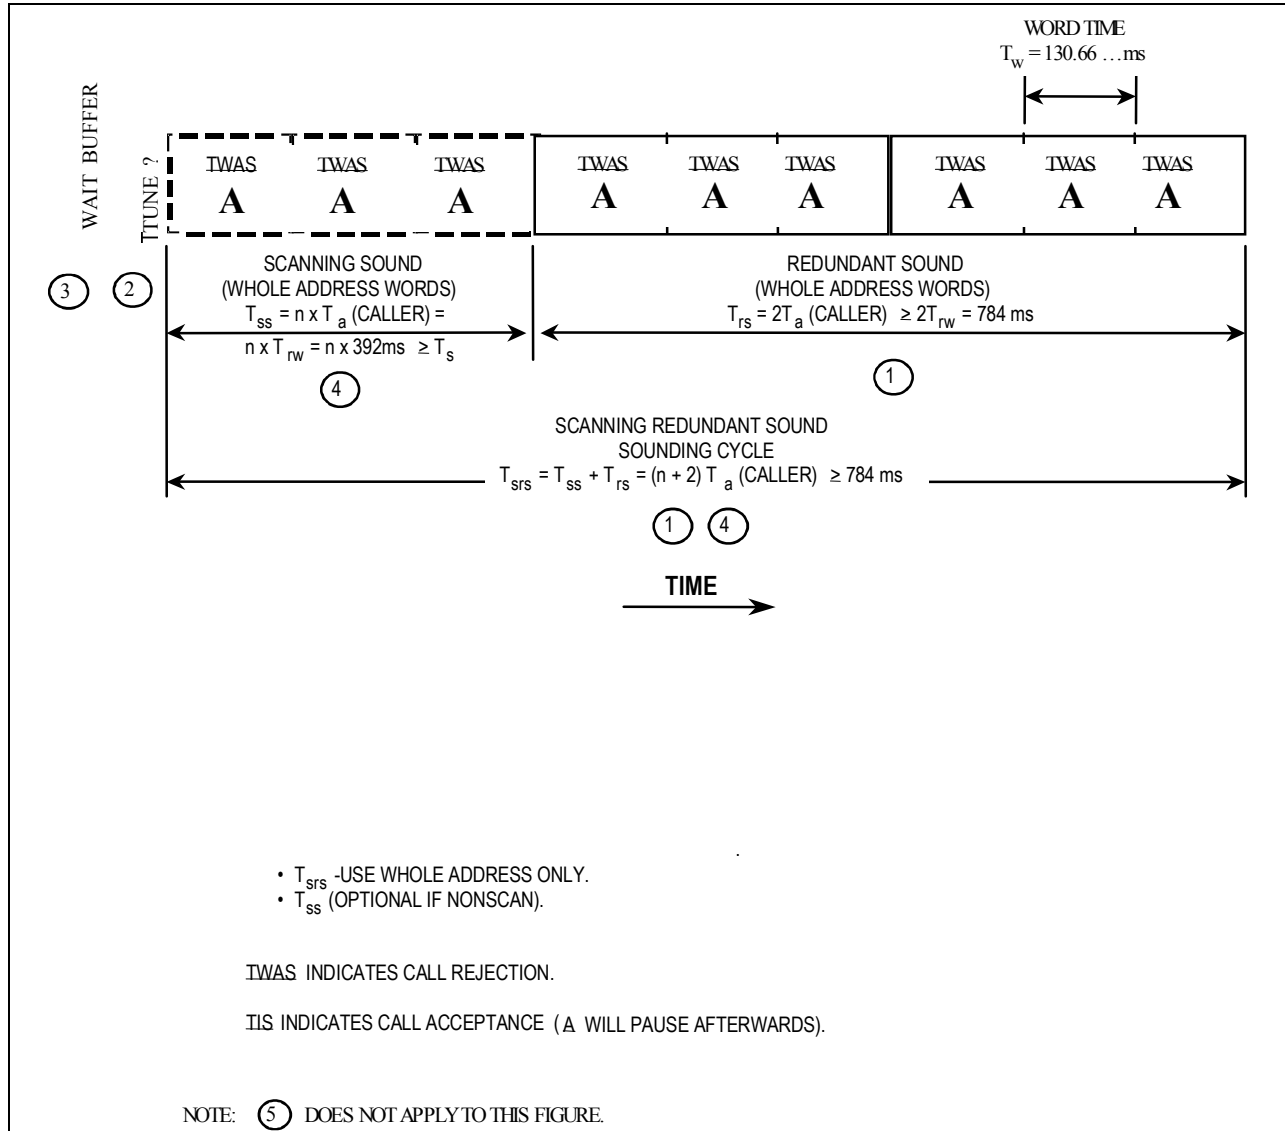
WORD TIME
$T_W = 130.66 \ldots$ms

WAIT BUFFER

TTUNE ?

| TWAS A | TWAS A | TWAS A | TWAS A | TWAS A | TWAS A | TWAS A | TWAS A | TWAS A |
|---|---|---|---|---|---|---|---|---|

3 2

SCANNING SOUND
(WHOLE ADDRESS WORDS)
$T_{ss} = n \times T_a$ (CALLER) =
$n \times T_{rw} = n \times 392$ms $\geq T_s$

4

REDUNDANT SOUND
(WHOLE ADDRESS WORDS)
$T_{rs} = 2T_a$ (CALLER) $\geq 2T_{rw} = 784$ ms

1

SCANNING REDUNDANT SOUND
SOUNDING CYCLE
$T_{srs} = T_{ss} + T_{rs} = (n + 2)\ T_a$ (CALLER) $\geq 784$ ms

1 4

TIME

• $T_{srs}$ -USE WHOLE ADDRESS ONLY.
• $T_{ss}$ (OPTIONAL IF NONSCAN).

TWAS INDICATES CALL REJECTION.

TIS INDICATES CALL ACCEPTANCE ( A WILL PAUSE AFTERWARDS).

NOTE: 5 DOES NOT APPLY TO THIS FIGURE.